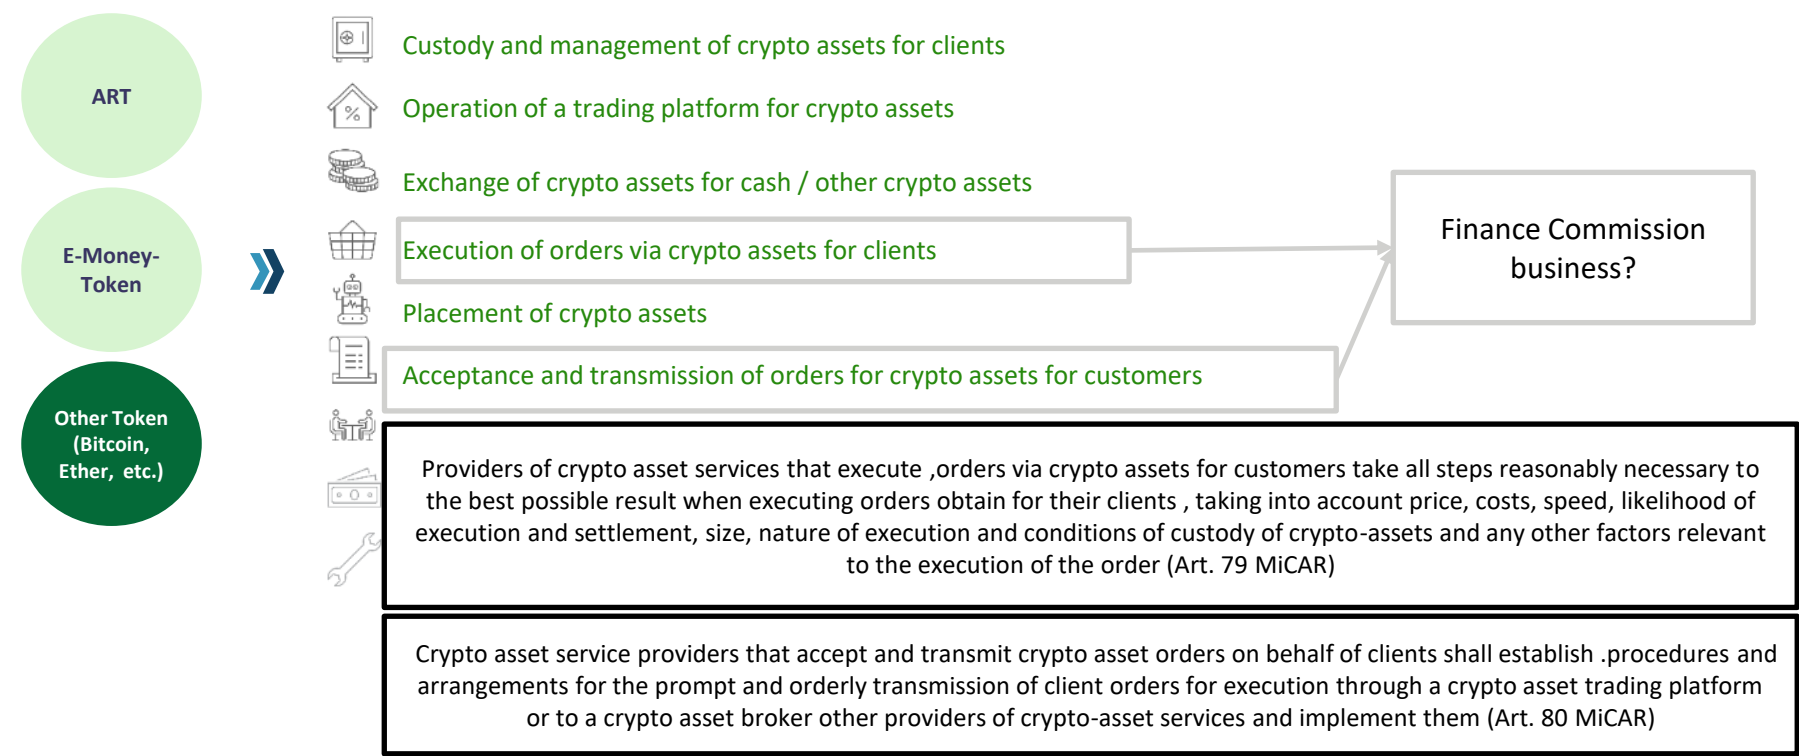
ART

E-Money-Token

Other Token (Bitcoin, Ether, etc.)

Custody and management of crypto assets for clients

Operation of a trading platform for crypto assets

Exchange of crypto assets for cash / other crypto assets

Execution of orders via crypto assets for clients

Placement of crypto assets

Acceptance and transmission of orders for crypto assets for customers

Finance Commission business?

Providers of crypto asset services that execute ,orders via crypto assets for customers take all steps reasonably necessary to the best possible result when executing orders obtain for their clients , taking into account price, costs, speed, likelihood of execution and settlement, size, nature of execution and conditions of custody of crypto-assets and any other factors relevant to the execution of the order (Art. 79 MiCAR)

Crypto asset service providers that accept and transmit crypto asset orders on behalf of clients shall establish .procedures and arrangements for the prompt and orderly transmission of client orders for execution through a crypto asset trading platform or to a crypto asset broker other providers of crypto-asset services and implement them (Art. 80 MiCAR)